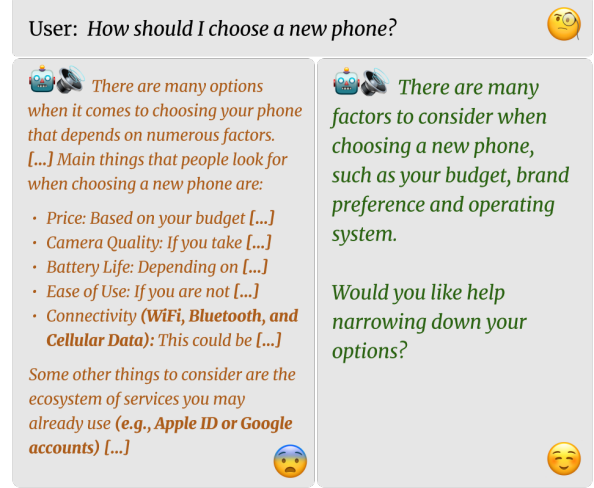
User: *How should I choose a new phone?*

There are many options when it comes to choosing your phone that depends on numerous factors. **[...]** Main things that people look for when choosing a new phone are:

- Price: Based on your budget **[...]**
- Camera Quality: If you take **[...]**
- Battery Life: Depending on **[...]**
- Ease of Use: If you are not **[...]**
- Connectivity **(WiFi, Bluetooth, and Cellular Data)**: This could be **[...]**

Some other things to consider are the ecosystem of services you may already use **(e.g., Apple ID or Google accounts) [...]**

There are many factors to consider when choosing a new phone, such as your budget, brand preference and operating system.

Would you like help narrowing down your options?